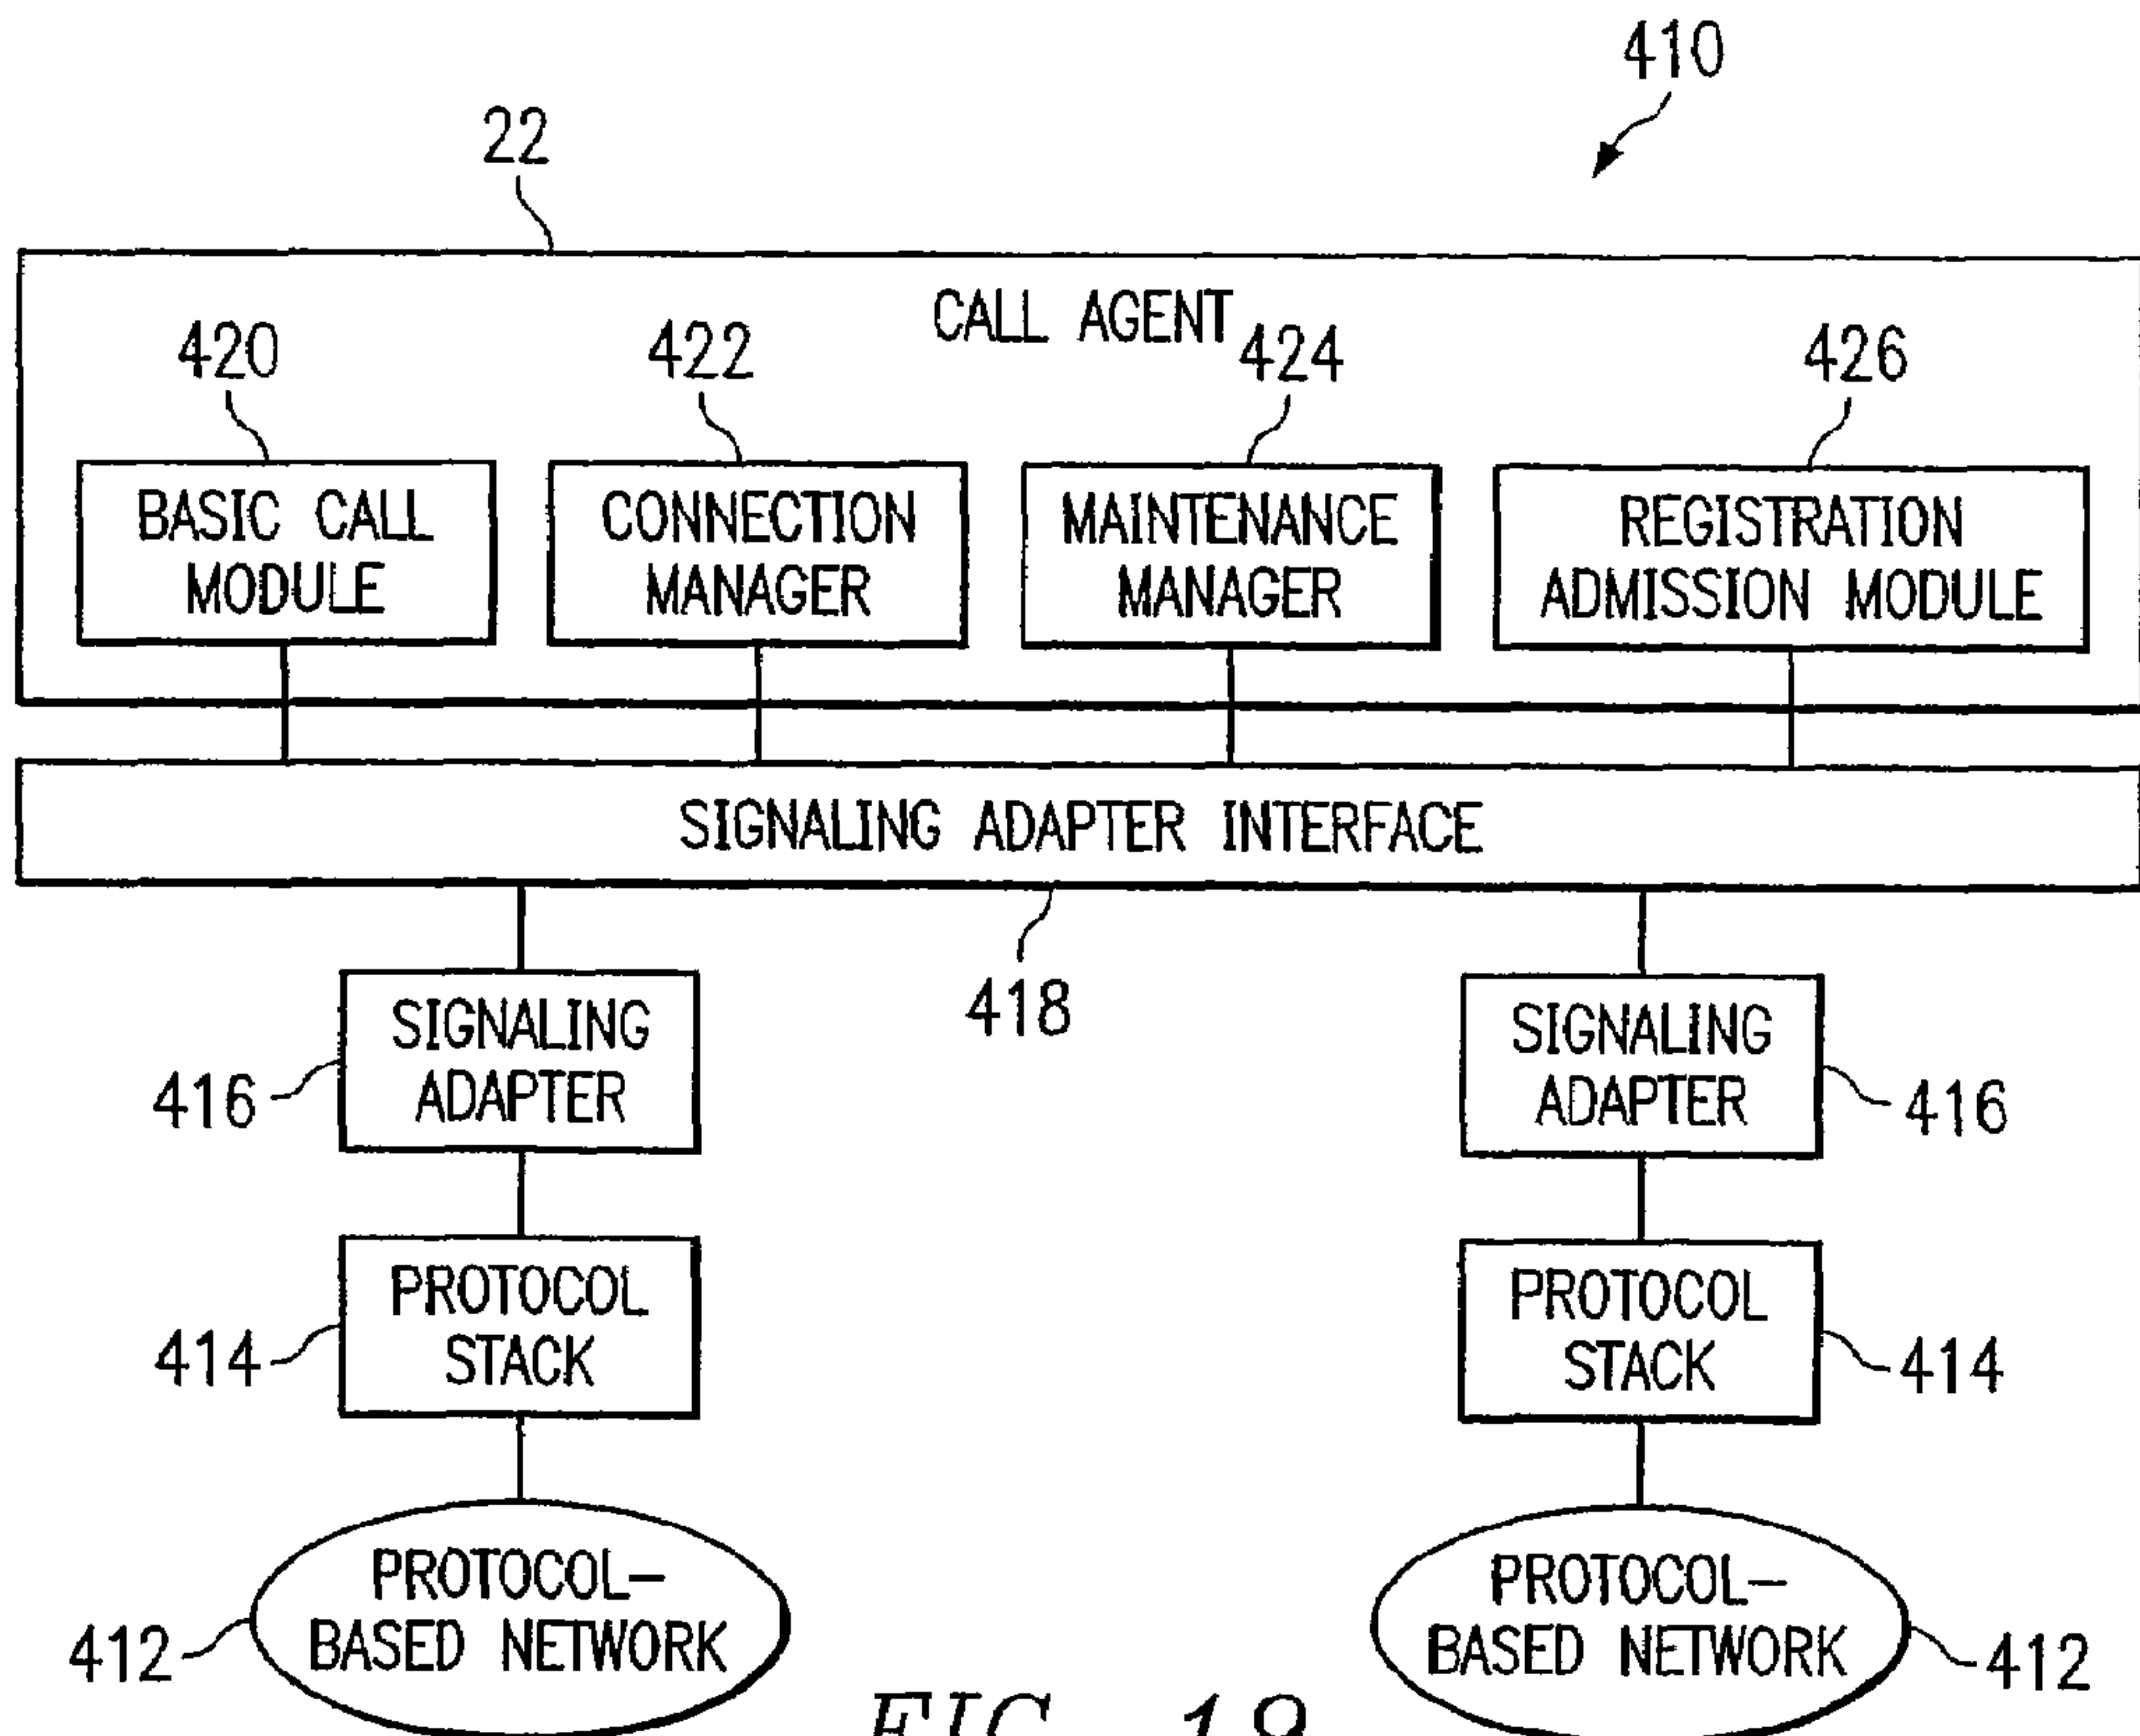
410

22

CALL AGENT

420

422

424

426

BASIC CALL MODULE

CONNECTION MANAGER

MAINTENANCE MANAGER

REGISTRATION ADMISSION MODULE

SIGNALING ADAPTER INTERFACE

418

416

SIGNALING ADAPTER

SIGNALING ADAPTER

416

414

PROTOCOL STACK

PROTOCOL STACK

414

412

PROTOCOL-BASED NETWORK

PROTOCOL-BASED NETWORK

412

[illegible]